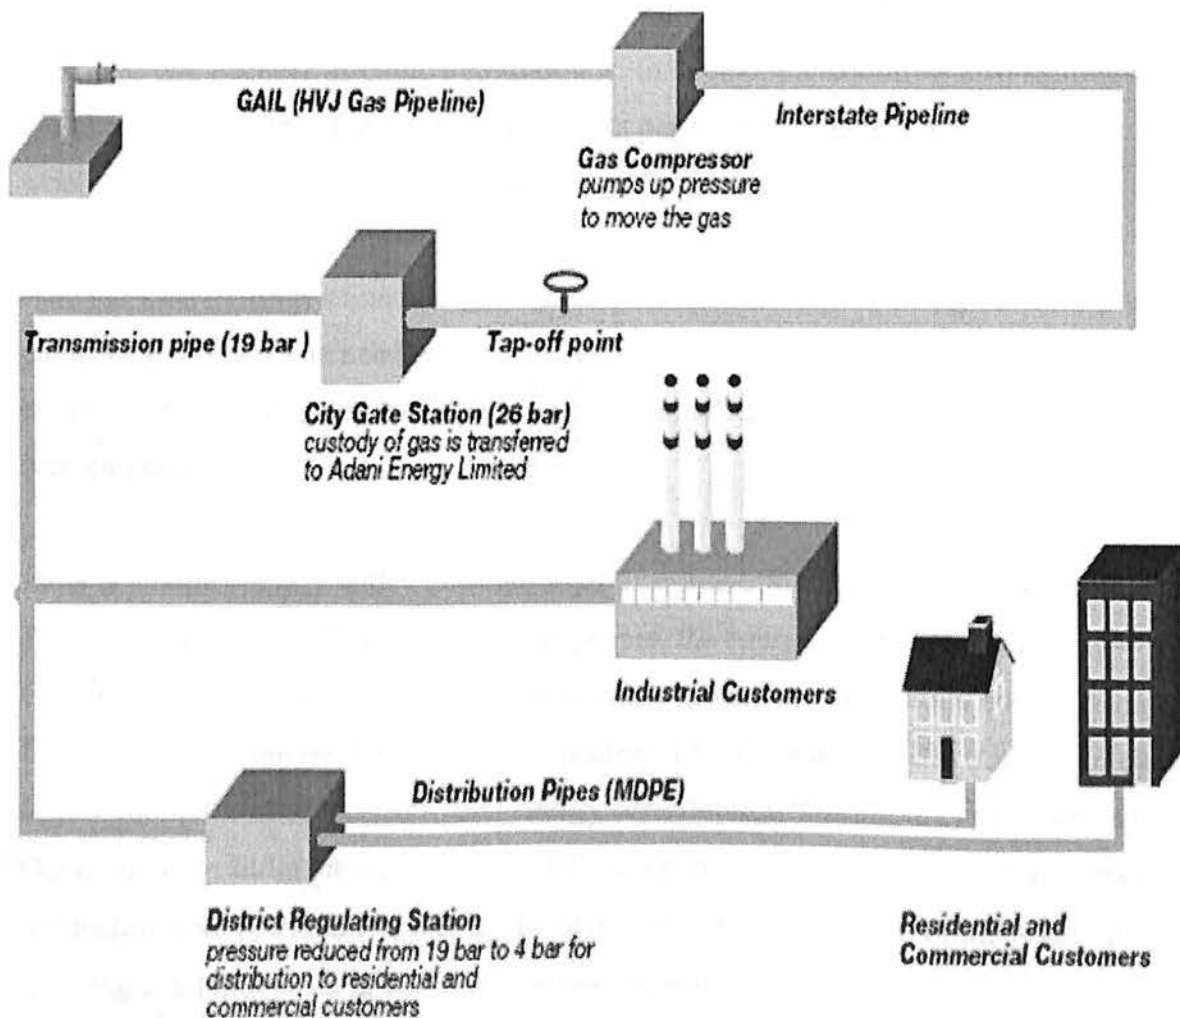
GAIL (HVJ Gas Pipeline)

Interstate Pipeline

Gas Compressor
pumps up pressure to move the gas

Transmission pipe (19 bar )

Tap-off point

City Gate Station (26 bar)
custody of gas is transferred to Adani Energy Limited

Industrial Customers

Distribution Pipes (MDPE)

District Regulating Station
pressure reduced from 19 bar to 4 bar for distribution to residential and commercial customers

Residential and Commercial Customers